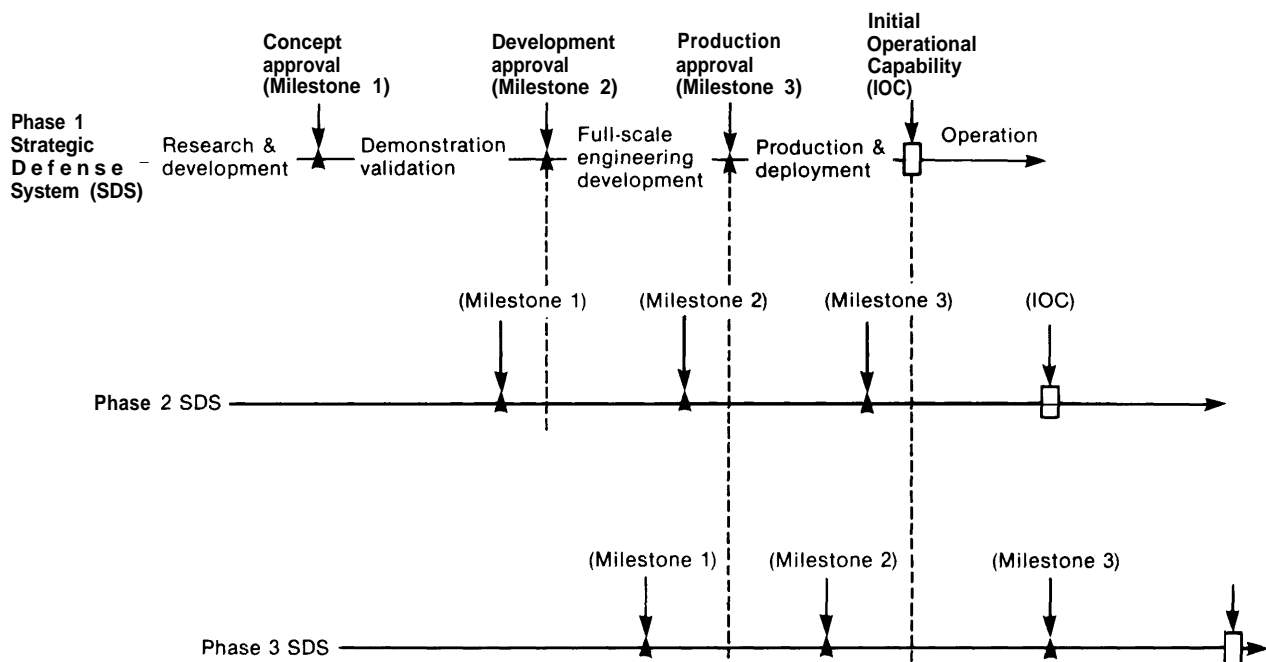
Concept approval (Milestone 1)

Development approval (Milestone 2)

Production approval (Milestone 3)

Initial Operational Capability (IOC)

Phase 1 Strategic Defense System (SDS)

Research & development

Demonstration validation

Full-scale engineering development

Production & deployment

Operation

(Milestone 1)

(Milestone 2)

(Milestone 3)

(IOC)

Phase 2 SDS

(Milestone 1)

(Milestone 2)

(Milestone 3)

Phase 3 SDS